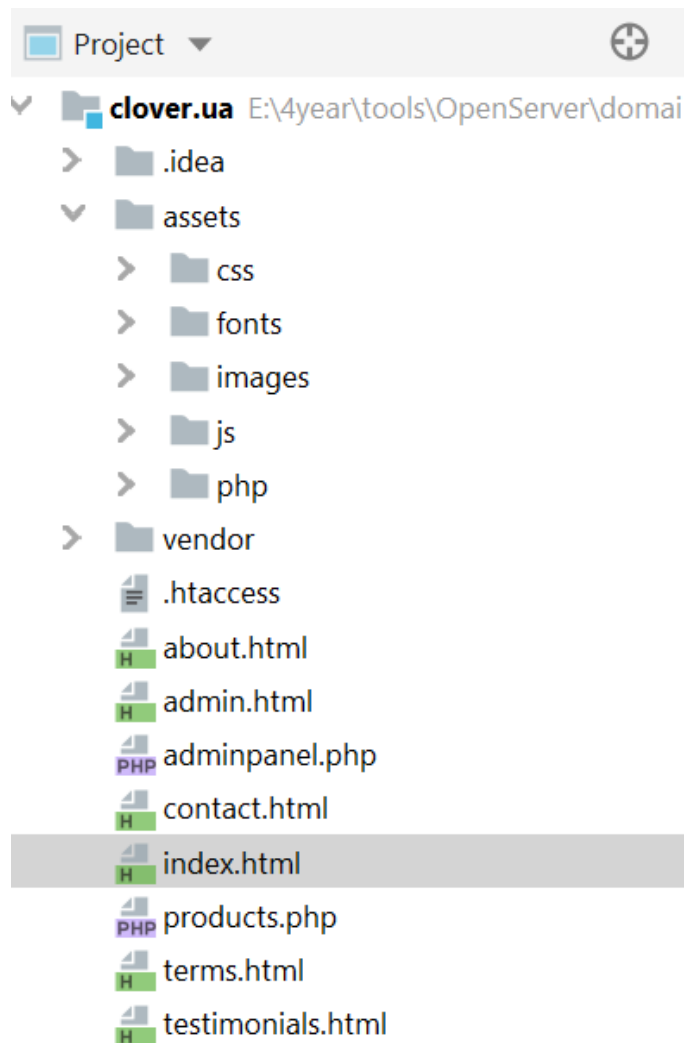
Project

clover.ua E:\4year\tools\OpenServer\domai
.idea
assets
css
fonts
images
js
php
vendor
.htaccess
H about.html
H admin.html
PHP adminpanel.php
H contact.html
H index.html
PHP products.php
H terms.html
H testimonials.html